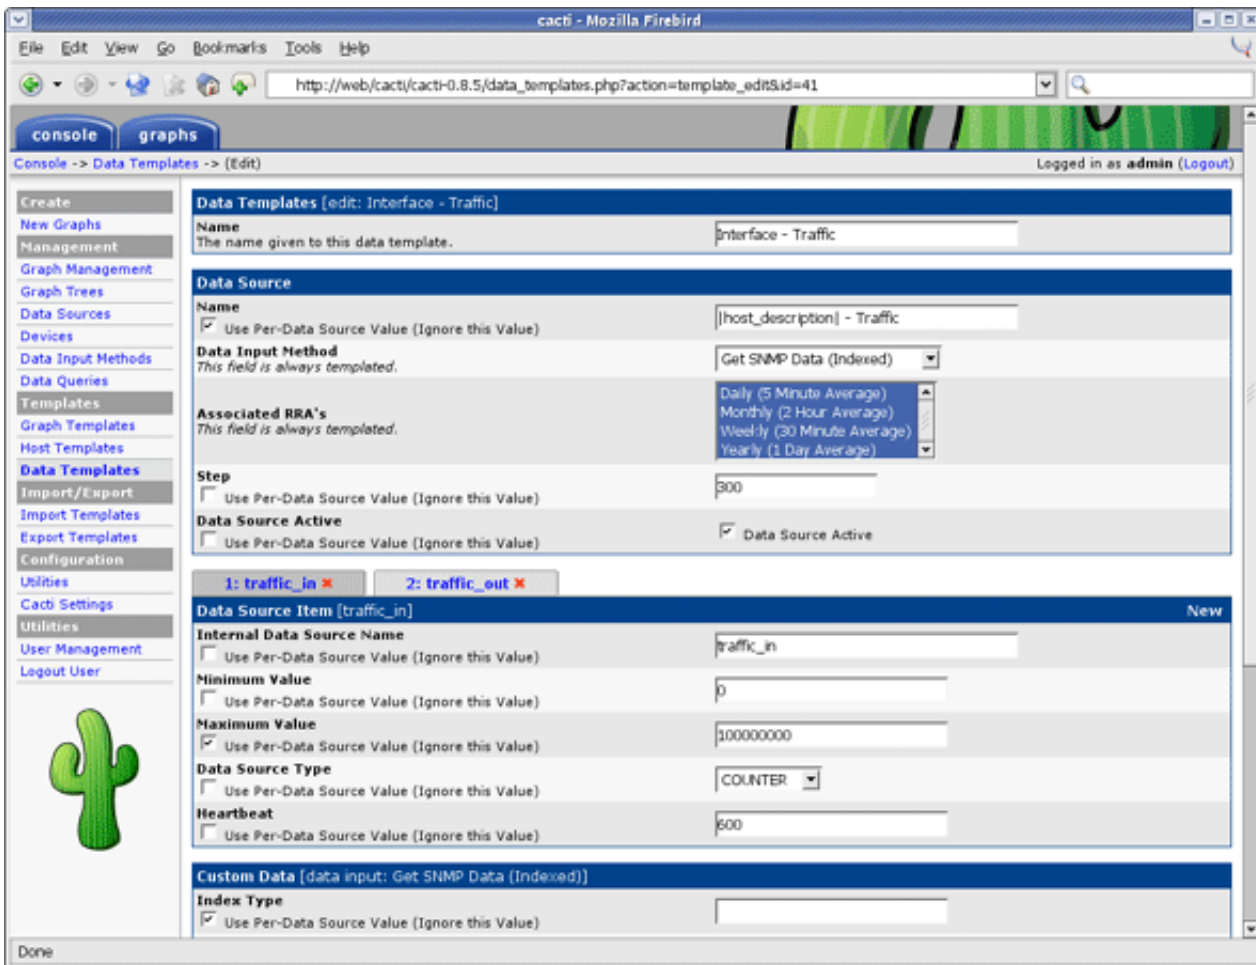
cacti - Mozilla Firebird

File Edit View Go Bookmarks Tools Help

http://web/cacti/cacti-0.8.5/data_templates.php?action=template_edit&id=41

console graphs

Console -> Data Templates -> (Edit)

Logged in as admin (Logout)

Create
New Graphs
Management
Graph Management
Graph Trees
Data Sources
Devices
Data Input Methods
Data Queries
Templates
Graph Templates
Host Templates
Data Templates
Import/Export
Import Templates
Export Templates
Configuration
Utilities
Cacti Settings
Utilities
User Management
Logout User

Data Templates [edit: Interface - Traffic]

Name
The name given to this data template.

Interface - Traffic

Data Source

Name
Use Per-Data Source Value (Ignore this Value)

|host_description| - Traffic

Data Input Method
This field is always templated.

Get SNMP Data (Indexed)

Associated RRA's
This field is always templated.

Daily (5 Minute Average)
Monthly (2 Hour Average)
Weekly (30 Minute Average)
Yearly (1 Day Average)

Step
Use Per-Data Source Value (Ignore this Value)

300

Data Source Active
Use Per-Data Source Value (Ignore this Value)

Data Source Active

1: traffic_in

2: traffic_out

Data Source Item [traffic_in]

New

Internal Data Source Name
Use Per-Data Source Value (Ignore this Value)

traffic_in

Minimum Value
Use Per-Data Source Value (Ignore this Value)

0

Maximum Value
Use Per-Data Source Value (Ignore this Value)

100000000

Data Source Type
Use Per-Data Source Value (Ignore this Value)

COUNTER

Heartbeat
Use Per-Data Source Value (Ignore this Value)

600

Custom Data [data input: Get SNMP Data (Indexed)]

Index Type
Use Per-Data Source Value (Ignore this Value)

Done